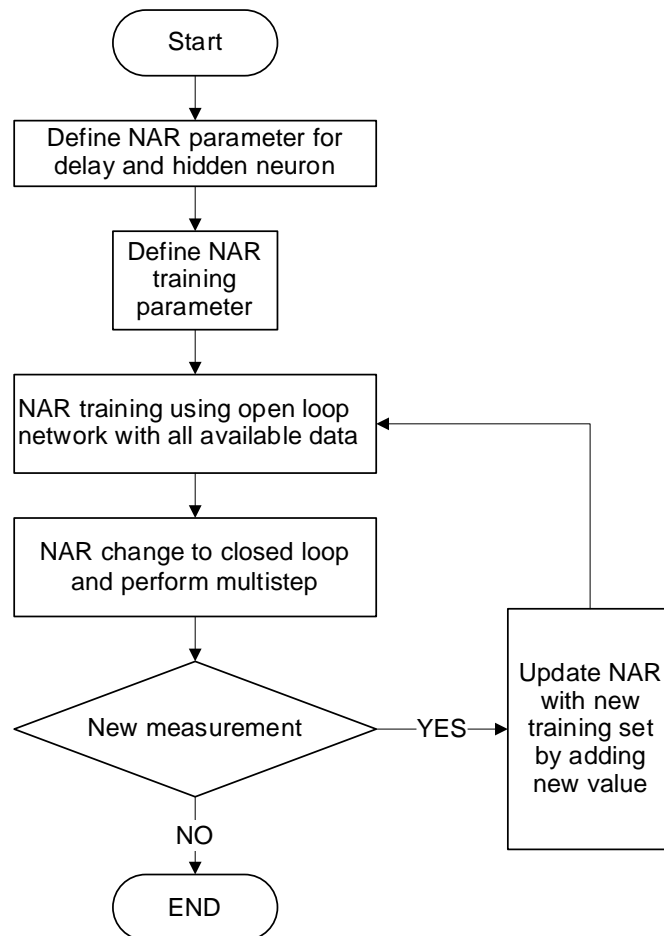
Start

Define NAR parameter for delay and hidden neuron

Define NAR training parameter

NAR training using open loop network with all available data

NAR change to closed loop and perform multistep

New measurement

YES

Update NAR with new training set by adding new value

NO

END